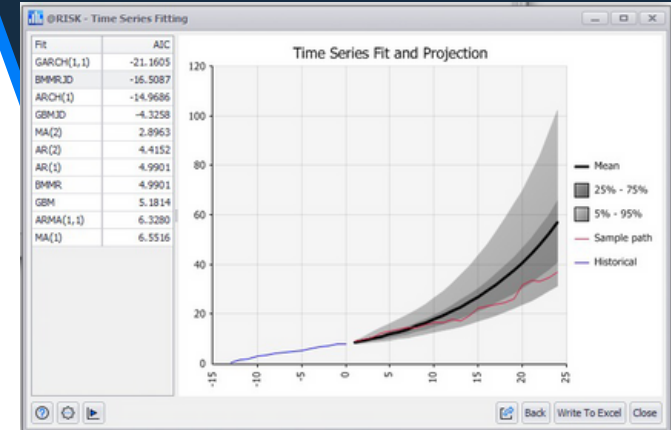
@RISK - Time Series Fitting

| Fit | AIC |
|---|---|
| GARCH(1,1) | -21.1605 |
| BMMRJD | -16.5087 |
| ARCH(1) | -14.9686 |
| GBMJD | -4.3258 |
| MA(2) | 2.8963 |
| AR(2) | 4.4152 |
| AR(1) | 4.9901 |
| BMMR | 4.9901 |
| GBM | 5.1814 |
| ARMA(1,1) | 6.3280 |
| MA(1) | 6.5516 |

Time Series Fit and Projection

120
100
80
60
40
20
0

-15
-10
-5
0
5
10
15
20
25

Mean
25% - 75%
5% - 95%
Sample path
Historical

Back
Write To Excel
Close